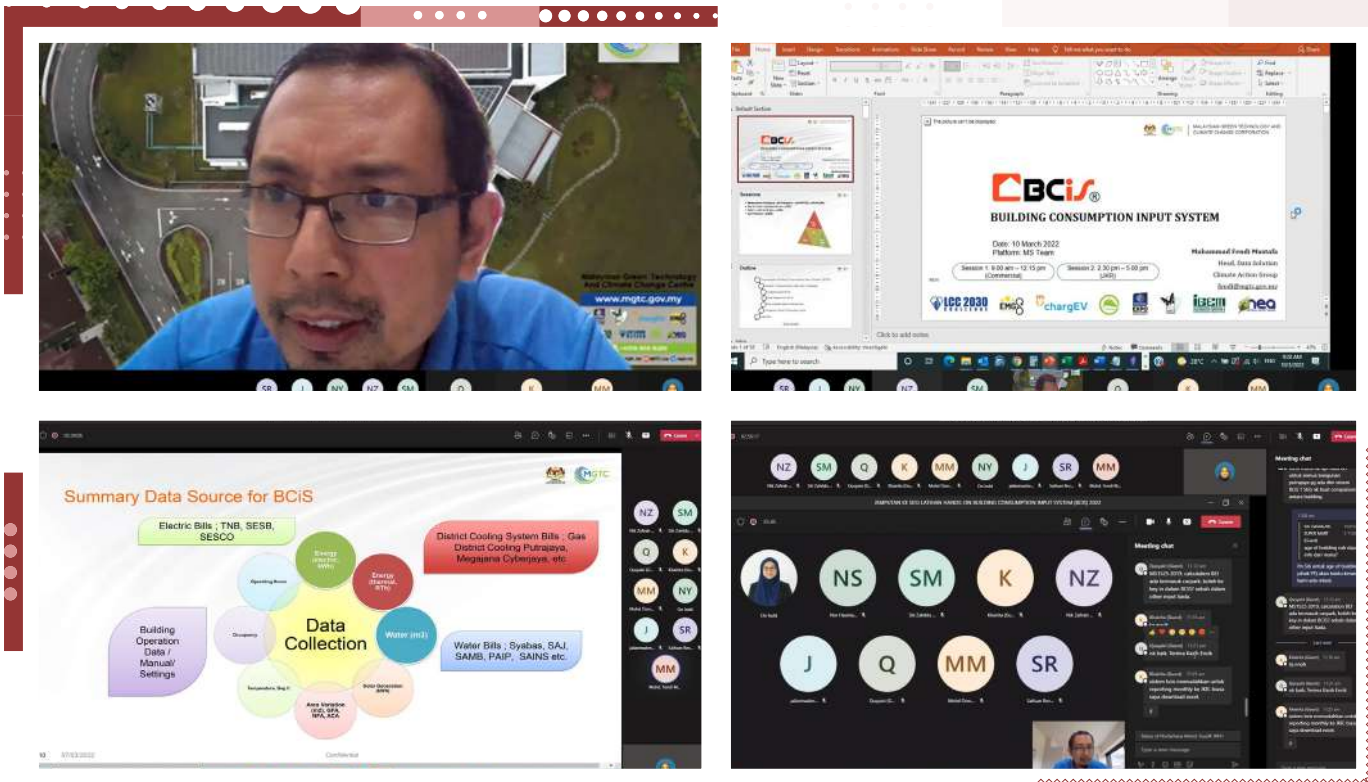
Malaysian Green Technology And Climate Change Centre
www.mgtc.gov.my

SR J NY NZ SM Q K MM

BCiS®
BUILDING CONSUMPTION INPUT SYSTEM
MALAYSIAN GREEN TECHNOLOGY AND CLIMATE CHANGE CORPORATION
Date: 10 March 2022
Platform: MS Team
Session 1: 9.00 am – 12.15 pm (Commercial)
Session 2: 2.30 pm – 5.00 pm (JKR)
Mohammad Fendi Mustafa
Head, Data Solution
Climate Action Group
fendi@mgtc.gov.my
LCC 2030
chargEV
Click to add notes
Type here to search
28°C

Summary Data Source for BCiS
Electric Bills ; TNB, SESB, SESCO
District Cooling System Bills ; Gas District Cooling Putrajaya, Megajana Cyberjaya, etc
Energy (electric) kWh
Energy (thermal) RTh
Water (m3)
Solar Generation (kWh)
Area Variation (GFA, NFA, ACA)
Temperature, Deg C
Occupancy
Operating Hours
Data Collection
Building Operation Data / Manual/ Settings
Water Bills ; Syabas, SAJ, SAMB, PAIP, SAINS etc.
07/03/2022
Confidential
NZ SM Q K MM NY J SR

NZ SM Q K MM NY J SR MM
Meeting chat
NS SM K NZ J Q MM SR
Leave